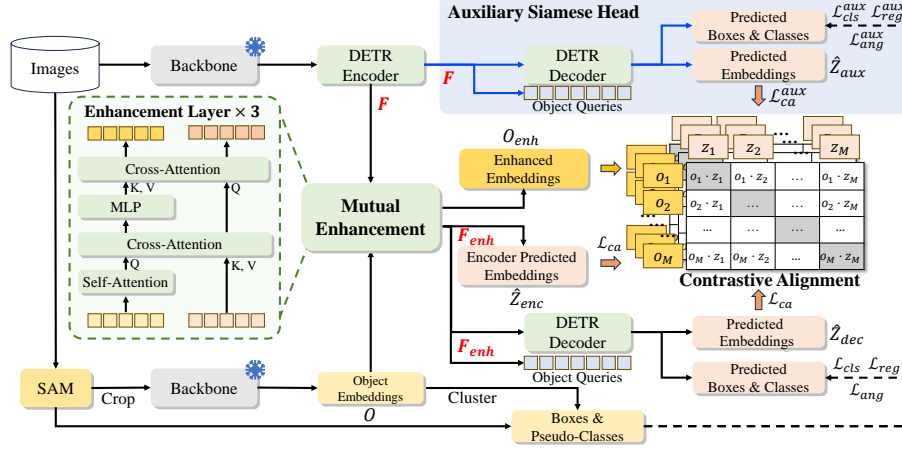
Auxiliary Siamese Head

Images

Backbone

DETR Encoder

$F$

DETR Decoder

Object Queries

Predicted Boxes & Classes

$\mathcal{L}_{cls}^{aux}$ $\mathcal{L}_{reg}^{aux}$

$\mathcal{L}_{ang}^{aux}$

Predicted Embeddings

$\hat{Z}_{aux}$

$\mathcal{L}_{ca}^{aux}$

$F$

Enhancement Layer × 3

Cross-Attention

K, V

Q

MLP

Cross-Attention

Q

K, V

Self-Attention

Mutual Enhancement

$O_{enh}$

Enhanced Embeddings

$F_{enh}$

Encoder Predicted Embeddings

$\hat{Z}_{enc}$

$\mathcal{L}_{ca}$

$z_1$ $z_2$ … $z_M$

| | | | | |
|---|---|---|---|---|
| $o_1$ | $o_1 \cdot z_1$ | $o_1 \cdot z_2$ | … | $o_1 \cdot z_M$ |
| $o_2$ | $o_2 \cdot z_1$ | … | … | $o_2 \cdot z_M$ |
| | … | … | … | … |
| $o_M$ | $o_M \cdot z_1$ | $o_M \cdot z_2$ | … | $o_M \cdot z_M$ |

Contrastive Alignment

$\mathcal{L}_{ca}$

DETR Decoder

$F_{enh}$

Object Queries

Predicted Embeddings

$\hat{Z}_{dec}$

Predicted Boxes & Classes

$\mathcal{L}_{cls}$ $\mathcal{L}_{reg}$

$\mathcal{L}_{ang}$

SAM

Crop

Backbone

Object Embeddings

$O$

Cluster

Boxes & Pseudo-Classes